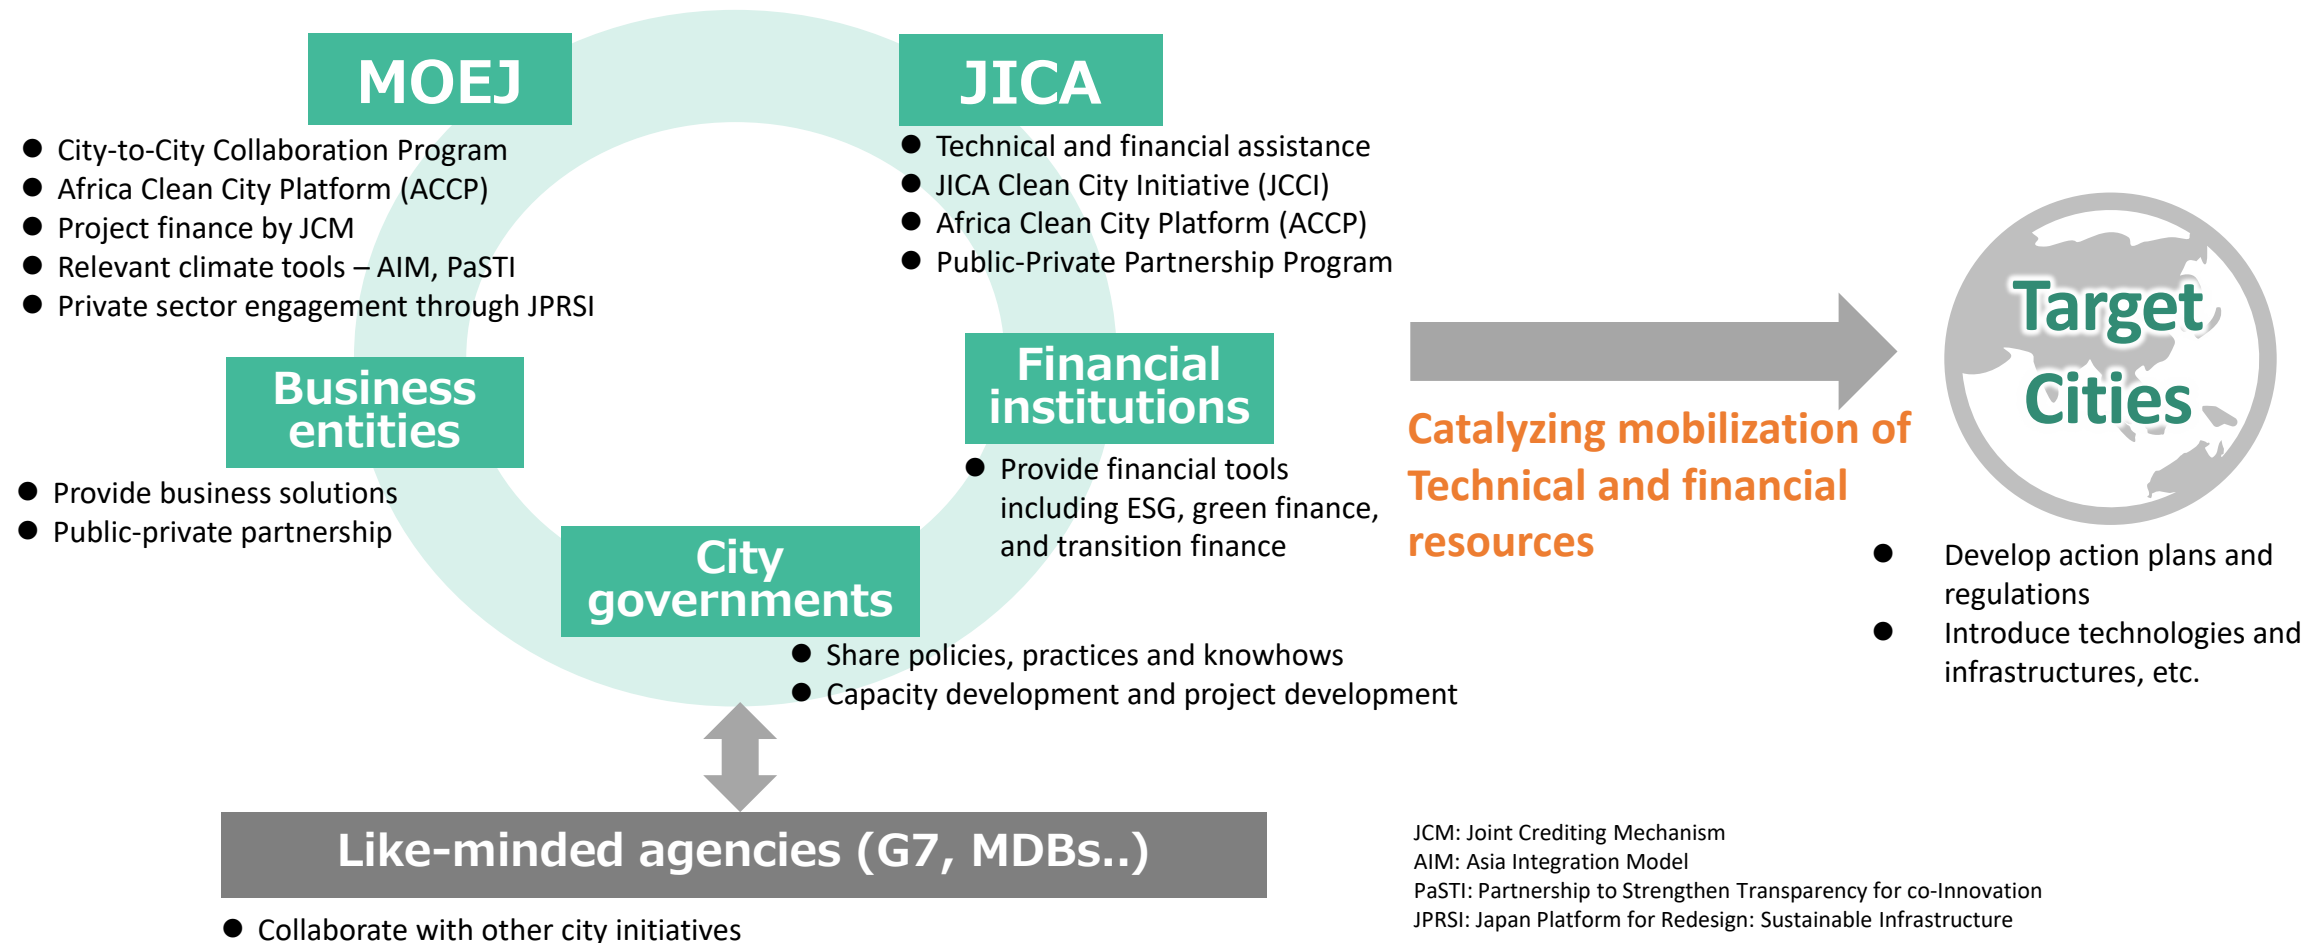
MOEJ

- City-to-City Collaboration Program
- Africa Clean City Platform (ACCP)
- Project finance by JCM
- Relevant climate tools – AIM, PaSTI
- Private sector engagement through JPRSI

JICA

- Technical and financial assistance
- JICA Clean City Initiative (JCCI)
- Africa Clean City Platform (ACCP)
- Public-Private Partnership Program

Business entities

- Provide business solutions
- Public-private partnership

Financial institutions

- Provide financial tools including ESG, green finance, and transition finance

City governments

- Share policies, practices and knowhows
- Capacity development and project development

Catalyzing mobilization of Technical and financial resources

Target Cities

- Develop action plans and regulations
- Introduce technologies and infrastructures, etc.

Like-minded agencies (G7, MDBs..)

- Collaborate with other city initiatives

JCM: Joint Crediting Mechanism
AIM: Asia Integration Model
PaSTI: Partnership to Strengthen Transparency for co-Innovation
JPRSI: Japan Platform for Redesign: Sustainable Infrastructure